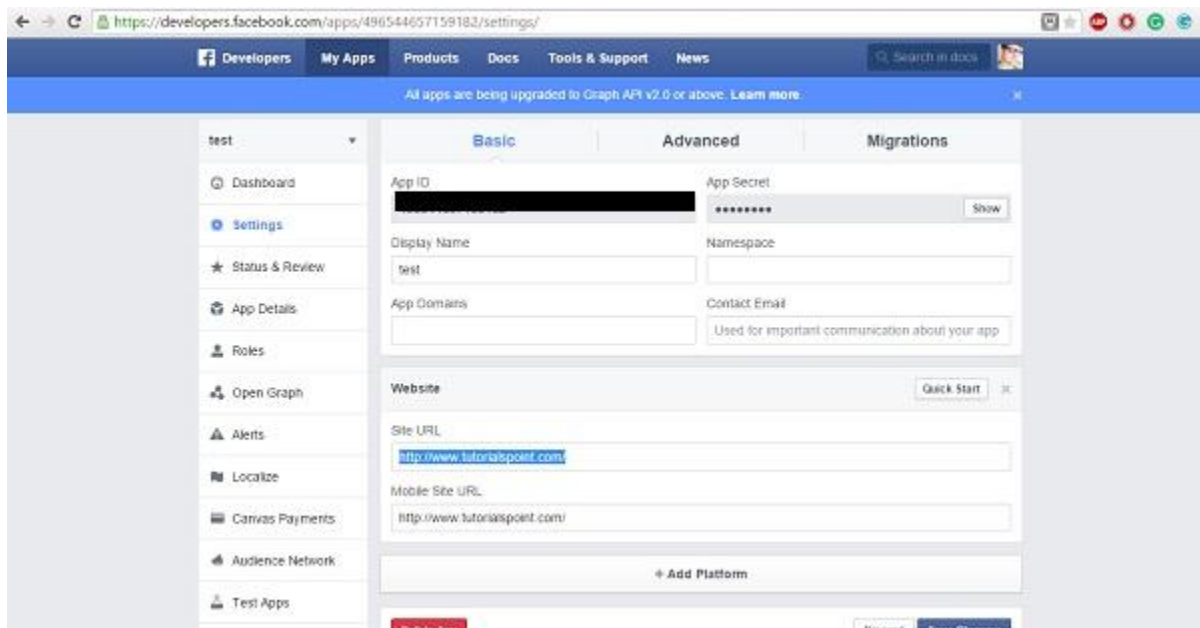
https://developers.facebook.com/apps/496544657159182/settings/

Developers My Apps Products Docs Tools & Support News Search in docs

All apps are being upgraded to Graph API v2.0 or above. Learn more.

test

Dashboard
Settings
Status & Review
App Details
Roles
Open Graph
Alerts
Localize
Canvas Payments
Audience Network
Test Apps

Basic Advanced Migrations

App ID
App Secret
••••••••• Show

Display Name
test
Namespace

App Domains
Contact Email
Used for important communication about your app

Website Quick Start

Site URL
http://www.tutorialspoint.com/

Mobile Site URL
http://www.tutorialspoint.com/

+ Add Platform